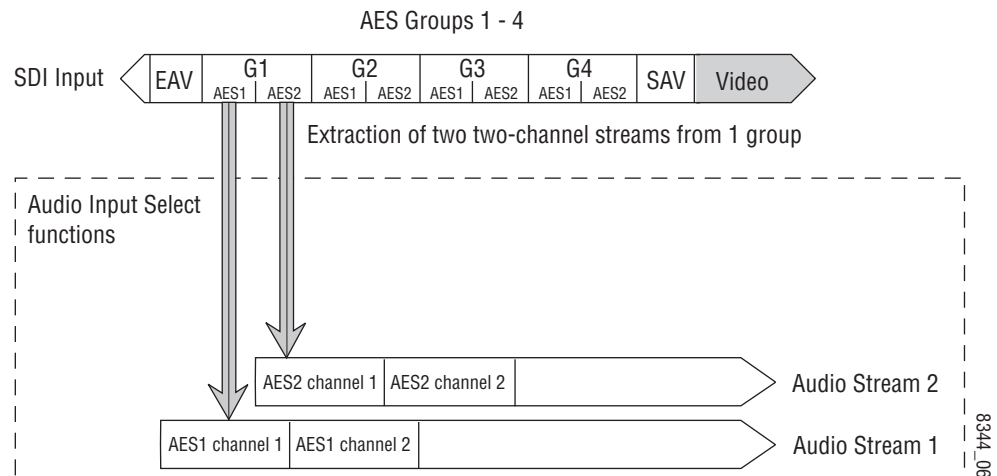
AES Groups 1 - 4

SDI Input

EAV

G1

AES1 AES2

G2

AES1 AES2

G3

AES1 AES2

G4

AES1 AES2

SAV

Video

Extraction of two two-channel streams from 1 group

Audio Input Select functions

AES2 channel 1

AES2 channel 2

Audio Stream 2

AES1 channel 1

AES1 channel 2

Audio Stream 1

8344_06